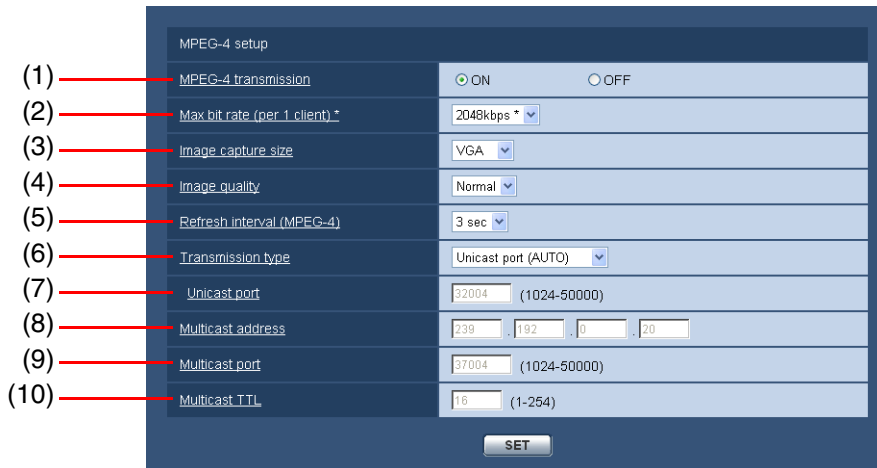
MPEG-4 setup

| | | |
|---|---|---|
| (1) | MPEG-4 transmission | ON OFF |
| (2) | Max bit rate (per 1 client) * | 2048kbps * |
| (3) | Image capture size | VGA |
| (4) | Image quality | Normal |
| (5) | Refresh interval (MPEG-4) | 3 sec |
| (6) | Transmission type | Unicast port (AUTO) |
| (7) | Unicast port | 32004 (1024-50000) |
| (8) | Multicast address | 239 . 192 . 0 . 20 |
| (9) | Multicast port | 37004 (1024-50000) |
| (10) | Multicast TTL | 16 (1-254) |

SET